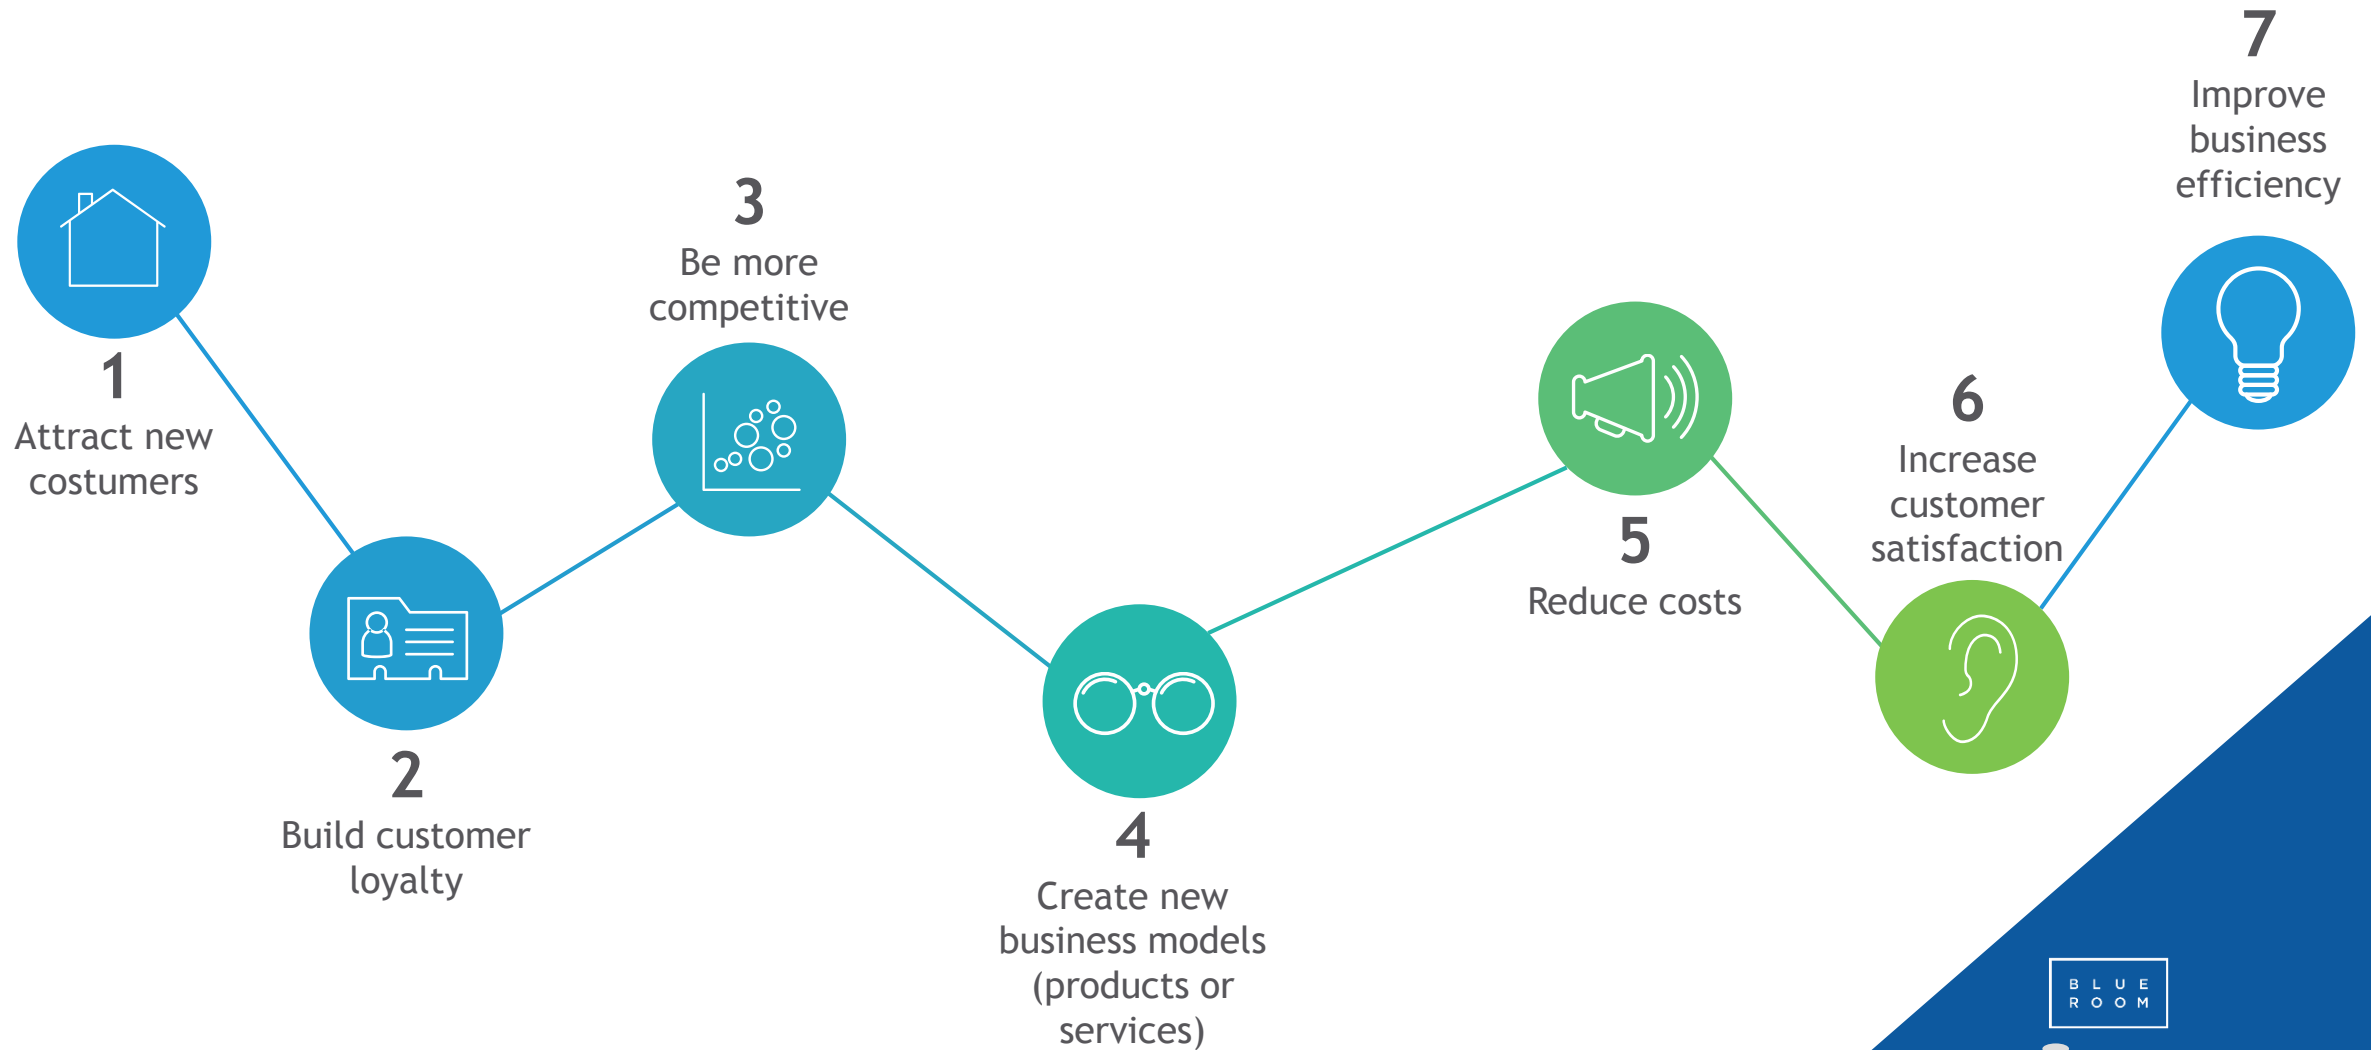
1
Attract new costumers

2
Build customer loyalty

3
Be more competitive

4
Create new business models (products or services)

5
Reduce costs

6
Increase customer satisfaction

7
Improve business efficiency

BLUE ROOM